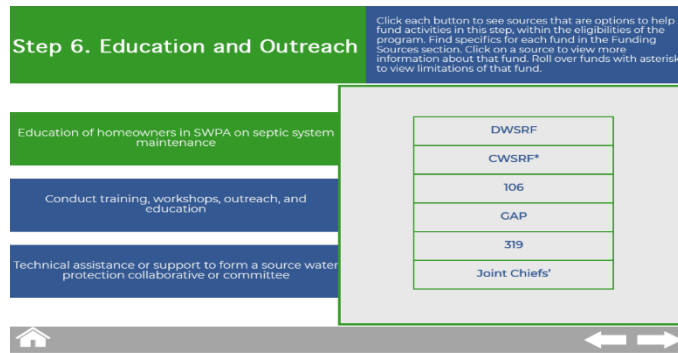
Step 6. Education and Outreach

Click each button to see sources that are options to help fund activities in this step, within the eligibilities of the program. Find specifics for each fund in the Funding Sources section. Click on a source to view more information about that fund. Roll over funds with asterisk to view limitations of that fund.

Education of homeowners in SWPA on septic system maintenance

Conduct training, workshops, outreach, and education

Technical assistance or support to form a source water protection collaborative or committee

DWSRF

CWSRF*

106

GAP

319

Joint Chiefs'